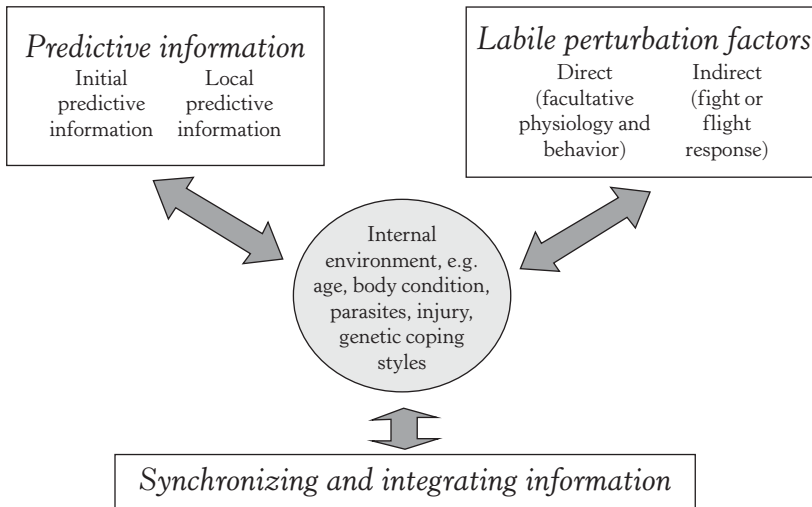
Predictive information
Initial predictive information
Local predictive information

Labile perturbation factors
Direct (facultative physiology and behavior)
Indirect (fight or flight response)

Internal environment, e.g. age, body condition, parasites, injury, genetic coping styles

Synchronizing and integrating information